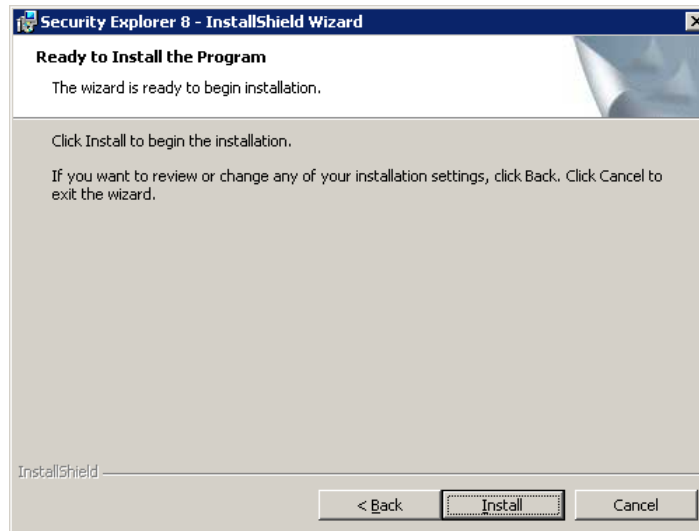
Security Explorer 8 - InstallShield Wizard

Ready to Install the Program

The wizard is ready to begin installation.

Click Install to begin the installation.

If you want to review or change any of your installation settings, click Back. Click Cancel to exit the wizard.

InstallShield

< Back

Install

Cancel